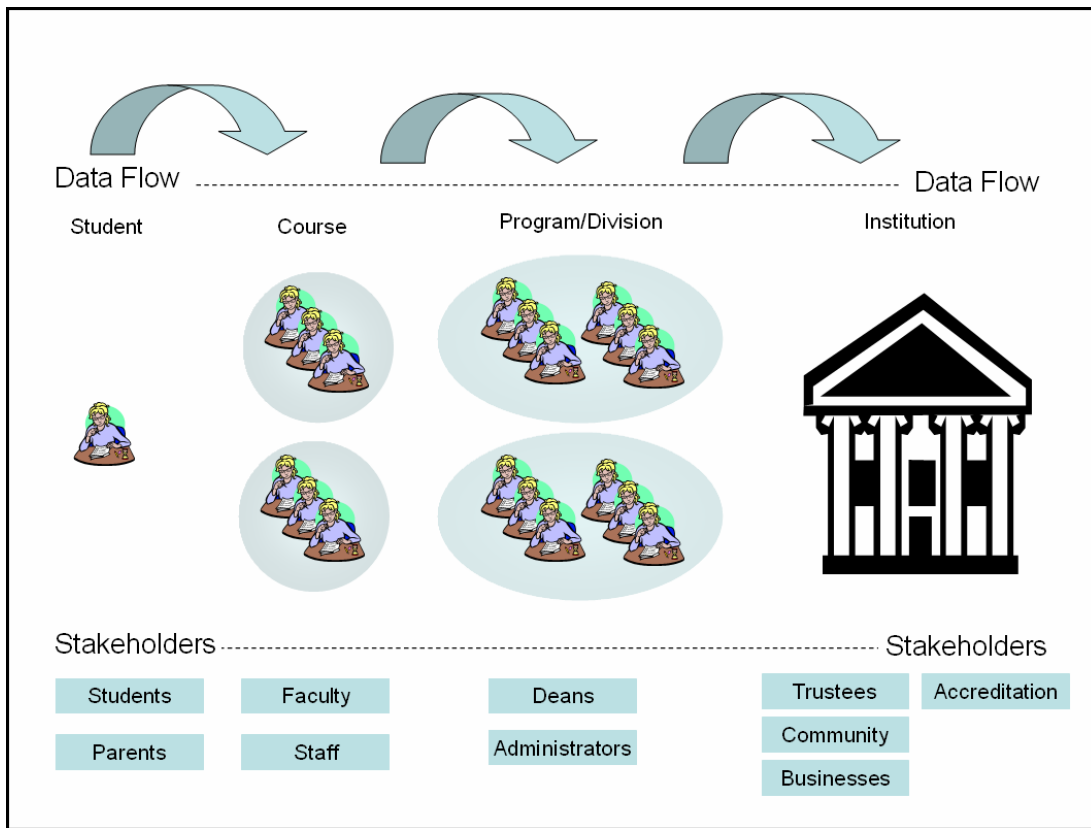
Data Flow Data Flow

Student

Course

Program/Division

Institution

Stakeholders Stakeholders

Students

Parents

Faculty

Staff

Deans

Administrators

Trustees

Community

Businesses

Accreditation